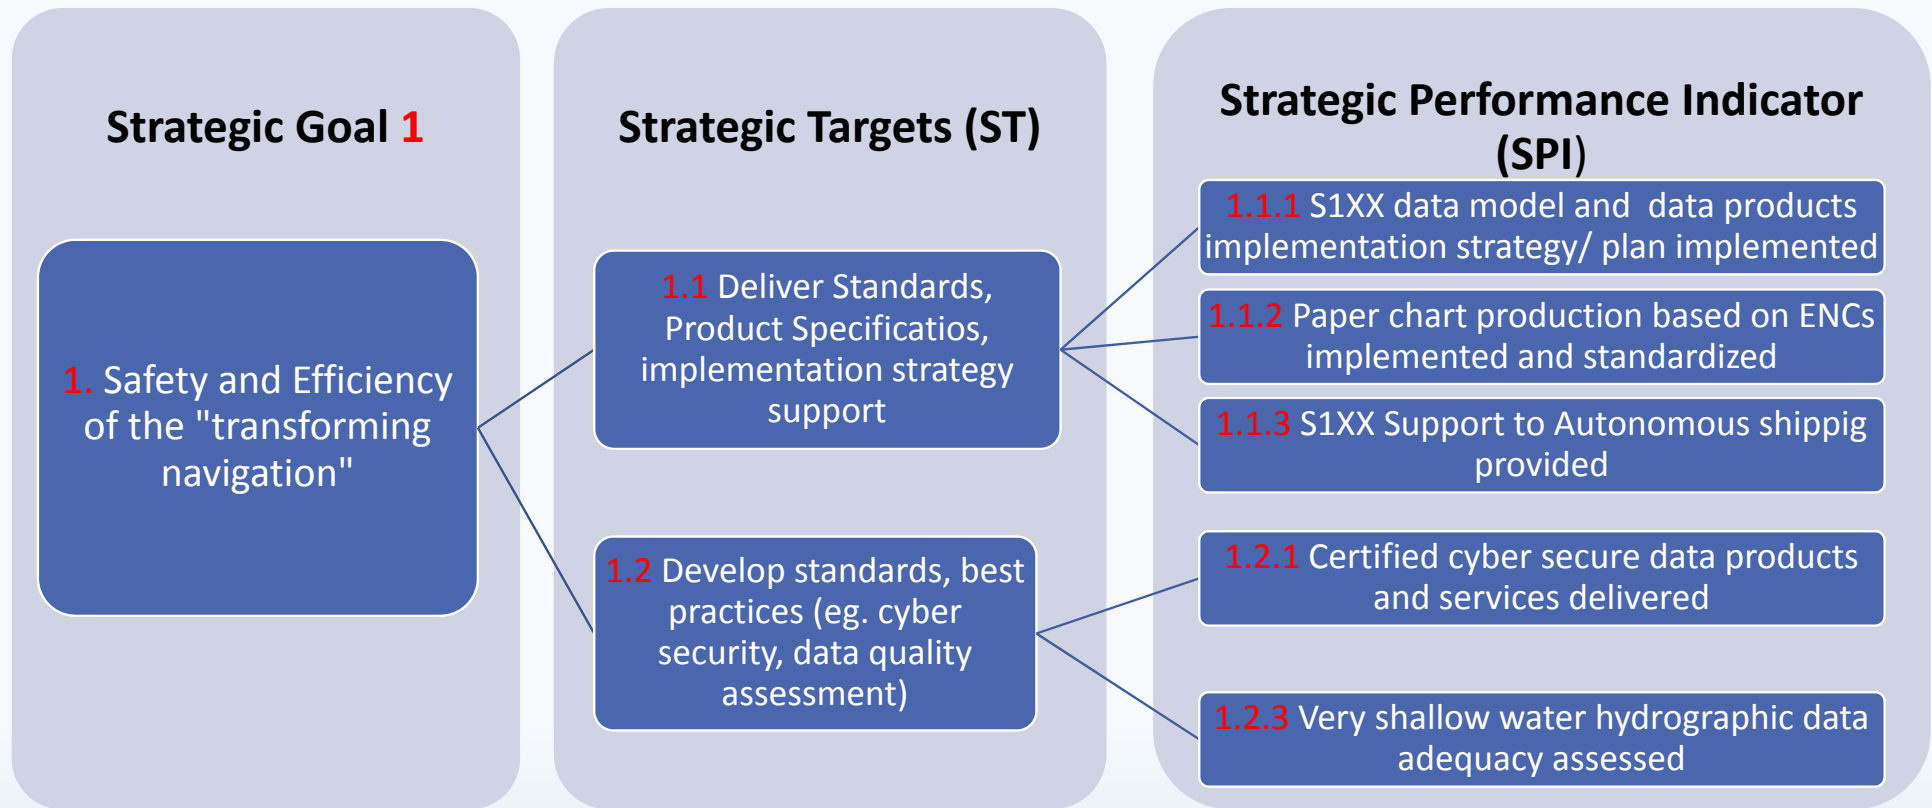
Strategic Goal 1

1. Safety and Efficiency of the "transforming navigation"

Strategic Targets (ST)

1.1 Deliver Standards, Product Specificatios, implementation strategy support

1.2 Develop standards, best practices (eg. cyber security, data quality assessment)

Strategic Performance Indicator (SPI)

1.1.1 S1XX data model and data products implementation strategy/ plan implemented

1.1.2 Paper chart production based on ENCs implemented and standardized

1.1.3 S1XX Support to Autonomous shippig provided

1.2.1 Certified cyber secure data products and services delivered

1.2.3 Very shallow water hydrographic data adequacy assessed